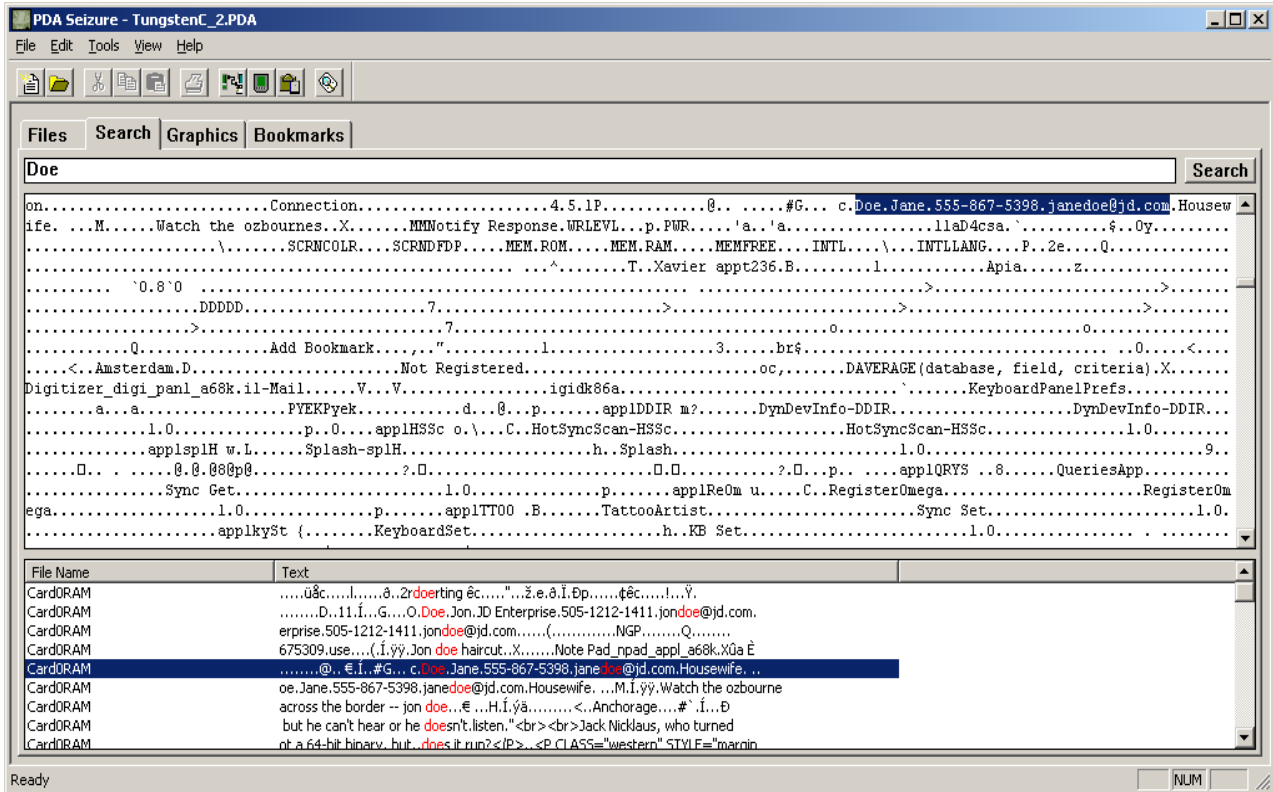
PDA Seizure - TungstenC_2.PDA

File Edit Tools View Help

Files Search Graphics Bookmarks

Doe

Search

on........................Connection....................4.5.1P...........@.. .....#G... c.Doe.Jane.555-867-5398.janedoe@jd.com.Housewife. ...M......Watch the ozbournes..X.......MMNotify Response.WRLEVL...p.PWR.....'a..'a...............llaD4csa.`..........$..0y..........................\.......SCRNCOLR....SCRNDFDP.....MEM.ROM.....MEM.RAM.....MEMFREE.....INTL....\...INTLLANG....P..2e....Q.............................................................. ..^........T..Xavier appt236.B.........l............Apia........z................ `0.8`0 ...................................... ..........................>..........................>.............................DDDDD......................7...........................>...............................>...........................>.......................>............................7.................................................o.............................o.................Q......................Add Bookmark....,.."..........l.....................3......br$.................................0.....<..........<..Amsterdam.D......................Not Registered.........................oc,.......DAVERAGE(database, field, criteria).X.......Digitizer_digi_panl_a68k.il-Mail......V...V..................igidk86a.........................`.........KeyboardPanelPrefs.................a...a.................PYEKPyek............d...@...p........applDDIR m?.......DynDevInfo-DDIR.......................DynDevInfo-DDIR.............................l.0..............p...0....applHSSc o.\...C..HotSyncScan-HSSc.......................HotSyncScan-HSSc...........l.0.................applsplH w.L......Splash-splH.......................h..Splash...........................................l.0.................................9.........□. . .....@.@.@@p@........................?.□.....................□.□.........?.□...p.. ....applQRYS ..8......QueriesApp...............................Sync Get......................l.0...................p........applRe0m u.....C..RegisterOmega.......................RegisterOmega...................l.0.....................p.......applTT00 .B.......TattooArtist.........................Sync Set..................l.0.......................applkySt {........KeyboardSet.......................h..KB Set...................l.0.................. .........

| File Name | Text |
|---|---|
| Card0RAM | .....üåc.....l......ð..2rdoerting êc......"...ž.e.ð.Ï.Ðp......¢êc.....!...Ÿ. |
| Card0RAM | ........D..11.Í....G....O.Doe.Jon.JD Enterprise.505-1212-1411.jondoe@jd.com. |
| Card0RAM | erprise.505-1212-1411.jondoe@jd.com......(.............NGP........Q........ |
| Card0RAM | 675309.use.....(.Í.ÿÿ.Jon doe haircut..X.......Note Pad_npad_appl_a68k.Xûa È |
| Card0RAM | ........@..€.Í..#G.... c.Doe.Jane.555-867-5398.janedoe@jd.com.Housewife. .. |
| Card0RAM | oe.Jane.555-867-5398.janedoe@jd.com.Housewife. ...M.Í.ÿÿ.Watch the ozbourne |
| Card0RAM | across the border -- jon doe...€ ...H.Í.ÿä.........<..Anchorage....#`.Í...Ð |
| Card0RAM | but he can't hear or he doesn't.listen."<br><br>Jack Nicklaus, who turned |
| Card0RAM | ot a 64-bit binary, but..does it run?</P>..<P CLASS="western" STYLE="margin |

Ready
NUM